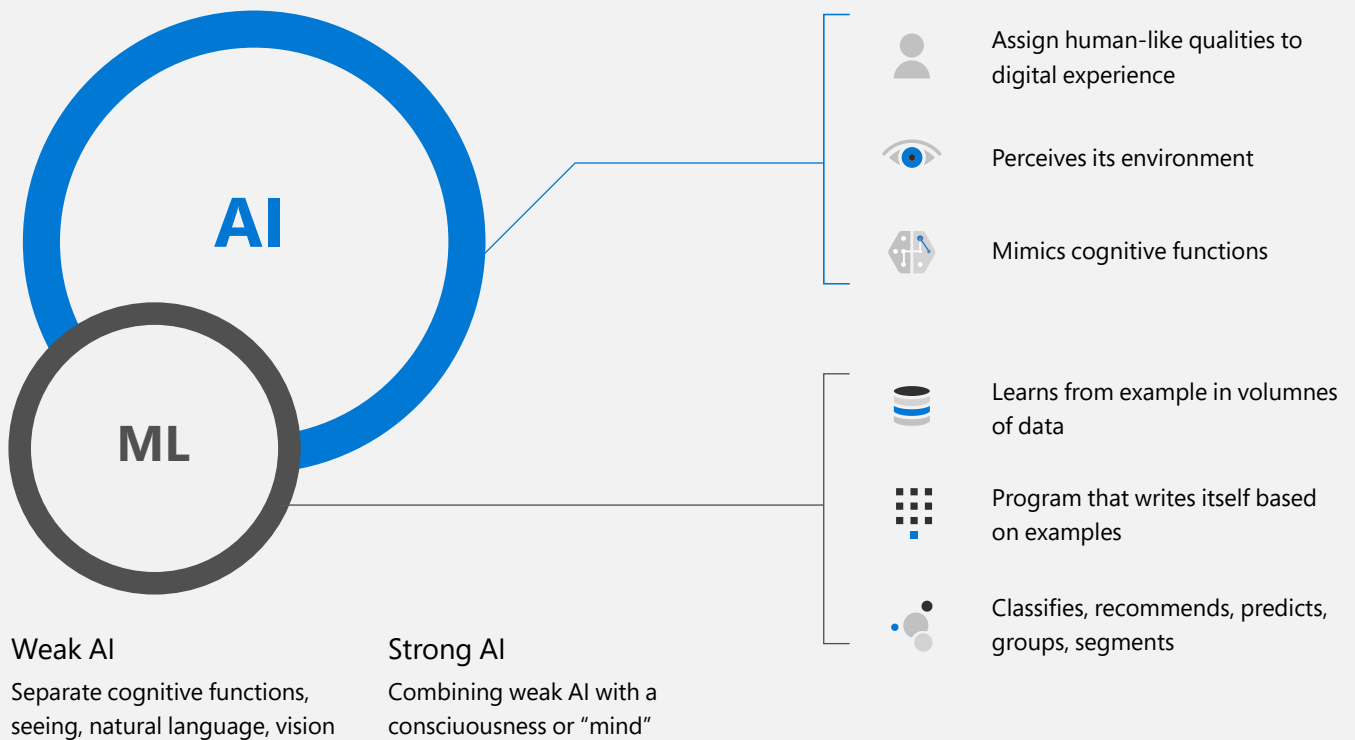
AI

ML

Assign human-like qualities to digital experience

Perceives its environment

Mimics cognitive functions

Learns from example in volumnes of data

Program that writes itself based on examples

Classifies, recommends, predicts, groups, segments

Weak AI

Separate cognitive functions, seeing, natural language, vision

Strong AI

Combining weak AI with a consciuousness or "mind"